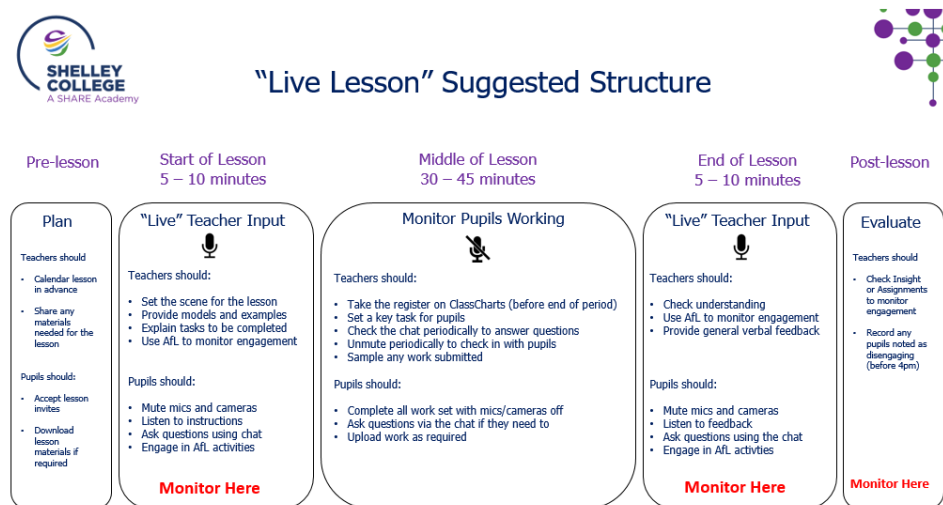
SHELLEY COLLEGE
A SHARE Academy

"Live Lesson" Suggested Structure

Pre-lesson

Plan

Teachers should

- Calendar lesson in advance
- Share any materials needed for the lesson

Pupils should:

- Accept lesson invites
- Download lesson materials if required

Start of Lesson
5 – 10 minutes

"Live" Teacher Input

Teachers should:

- Set the scene for the lesson
- Provide models and examples
- Explain tasks to be completed
- Use AfL to monitor engagement

Pupils should:

- Mute mics and cameras
- Listen to instructions
- Ask questions using chat
- Engage in AfL activities

Monitor Here

Middle of Lesson
30 – 45 minutes

Monitor Pupils Working

Teachers should:

- Take the register on ClassCharts (before end of period)
- Set a key task for pupils
- Check the chat periodically to answer questions
- Unmute periodically to check in with pupils
- Sample any work submitted

Pupils should:

- Complete all work set with mics/cameras off
- Ask questions via the chat if they need to
- Upload work as required

End of Lesson
5 – 10 minutes

"Live" Teacher Input

Teachers should:

- Check understanding
- Use AfL to monitor engagement
- Provide general verbal feedback

Pupils should:

- Mute mics and cameras
- Listen to feedback
- Ask questions using the chat
- Engage in AfL activties

Monitor Here

Post-lesson

Evaluate

Teachers should

- Check Insight or Assignments to monitor engagement
- Record any pupils noted as disengaging (before 4pm)

Monitor Here